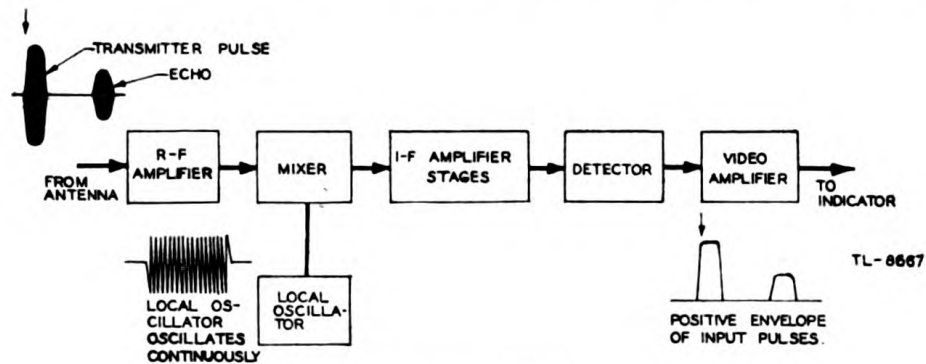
TRANSMITTER PULSE

ECHO

FROM ANTENNA

R-F AMPLIFIER

MIXER

I-F AMPLIFIER STAGES

DETECTOR

VIDEO AMPLIFIER

TO INDICATOR

LOCAL OSCILLATOR OSCILLATES CONTINUOUSLY

LOCAL OSCILLATOR

TL-8667

POSITIVE ENVELOPE OF INPUT PULSES.